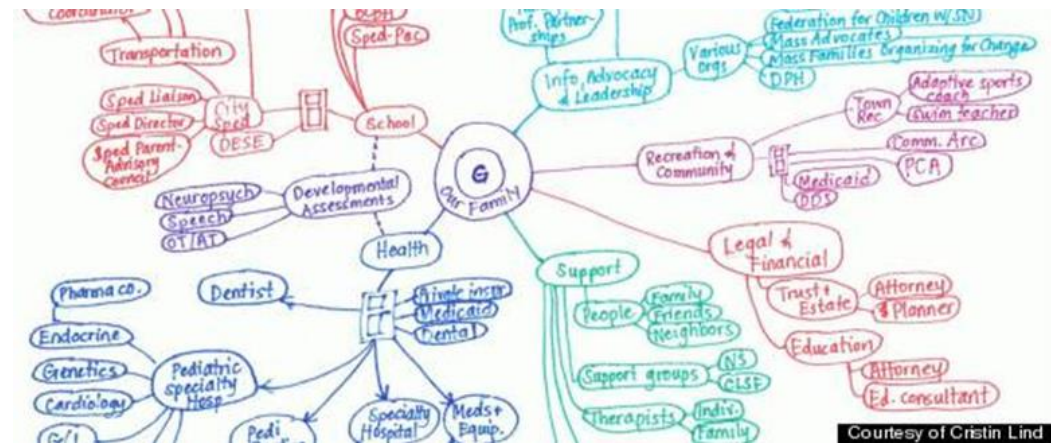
Coordinator
Transportation
Sped Liaison
Sped Director
Sped Parent-Advisory Council
City Sped
DESE
School
BCBA
Sped-Pac
Prof. Partnerships
Info, Advocacy & Leadership
Various orgs
Federation for Children w/SN
Mass Advocates
Mass Families Organizing for Change
DPH
G
Our Family
Recreation & Community
Town Rec
Adaptive sports coach
Swim teacher
Comm. Arc
PCA
Medicaid
DDS
Developmental Assessments
Neuropsych
Speech
OT/AT
Health
Dentist
Private insur
Medicaid
Dental
Pharma co.
Endocrine
Genetics
Cardiology
G/I
Pediatric specialty Hosp
Pedi
Specialty Hospital
Meds + Equip.
Support
People
Family
Friends
Neighbors
Support groups
NS
CLSE
Therapists
Indiv.
Family
Legal & Financial
Trust + Estate
Attorney
$ Planner
Education
Attorney
Ed. consultant
Courtesy of Cristin Lind